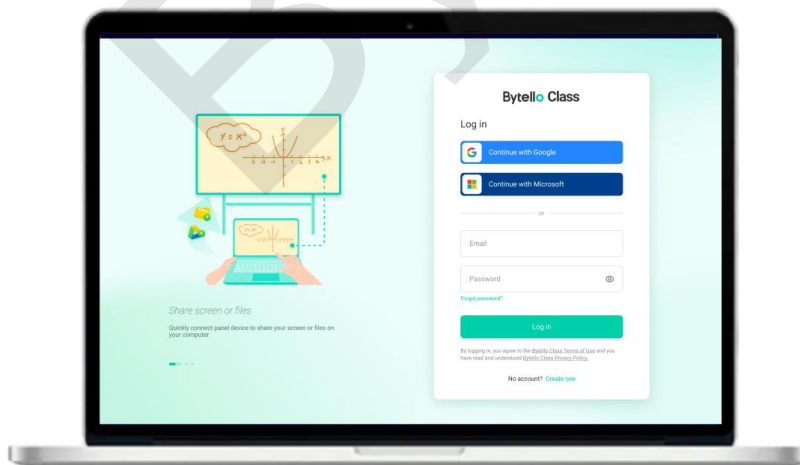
$y = x^2$

Share screen or files

Quickly connect panel device to share your screen or files on your computer

Bytello Class

Log in

Continue with Google

Continue with Microsoft

or

Email

Password

Forgot password?

Log in

By logging in, you agree to the Bytello Class Terms of Use and you have read and understood Bytello Class Privacy Policy.

No account? Create one